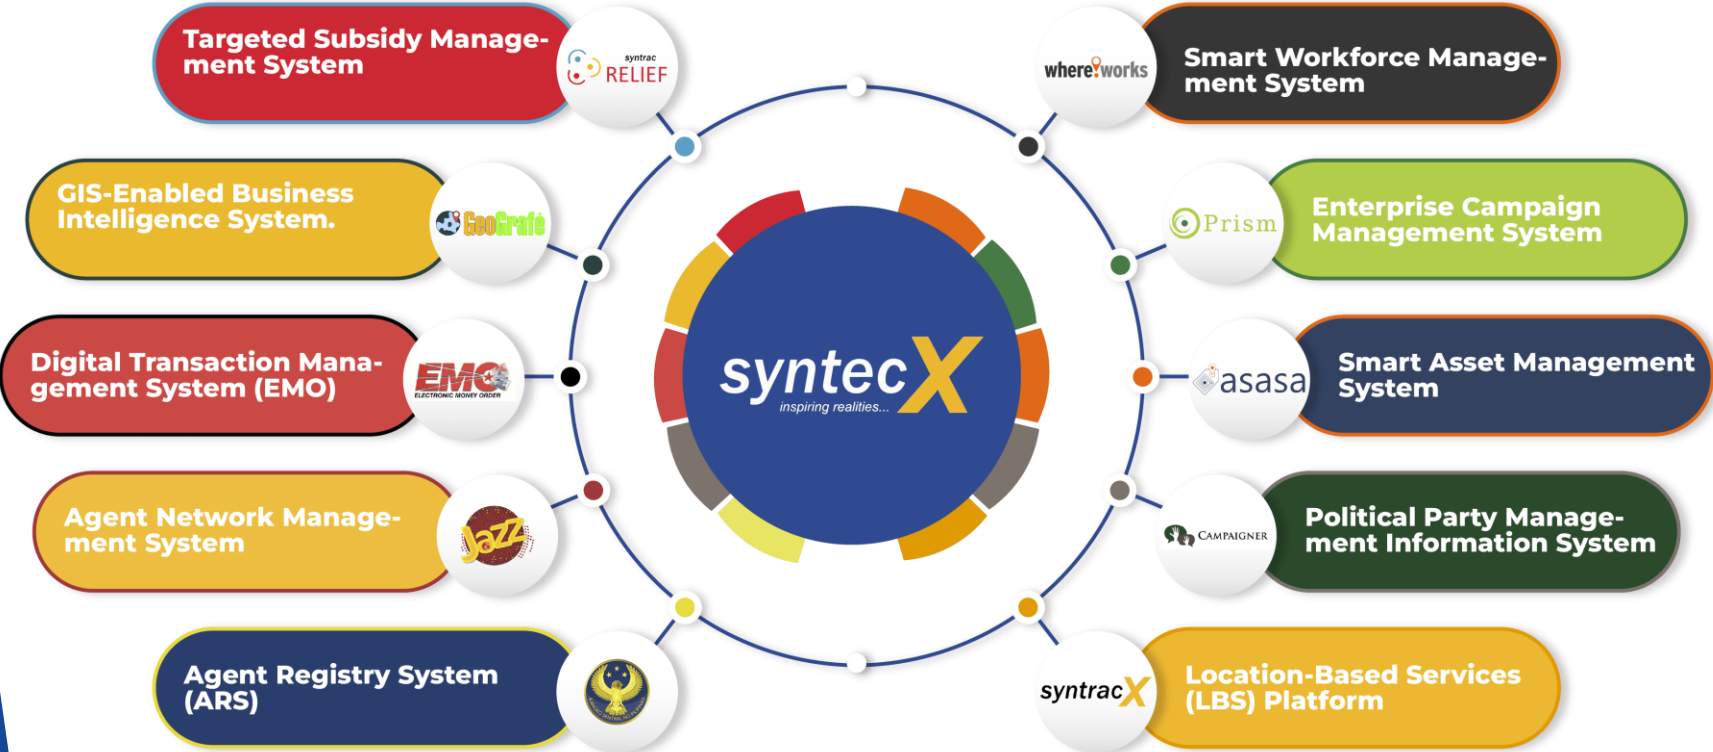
Targeted Subsidy Management System

syntrac RELIEF

where works

Smart Workforce Management System

GIS-Enabled Business Intelligence System.

GeoGrafé

Prism

Enterprise Campaign Management System

Digital Transaction Management System (EMO)

EMO ELECTRONIC MONEY ORDER

syntecX inspiring realities...

asasa

Smart Asset Management System

Agent Network Management System

Jazz

CAMPAIGNER

Political Party Management Information System

Agent Registry System (ARS)

syntracX

Location-Based Services (LBS) Platform